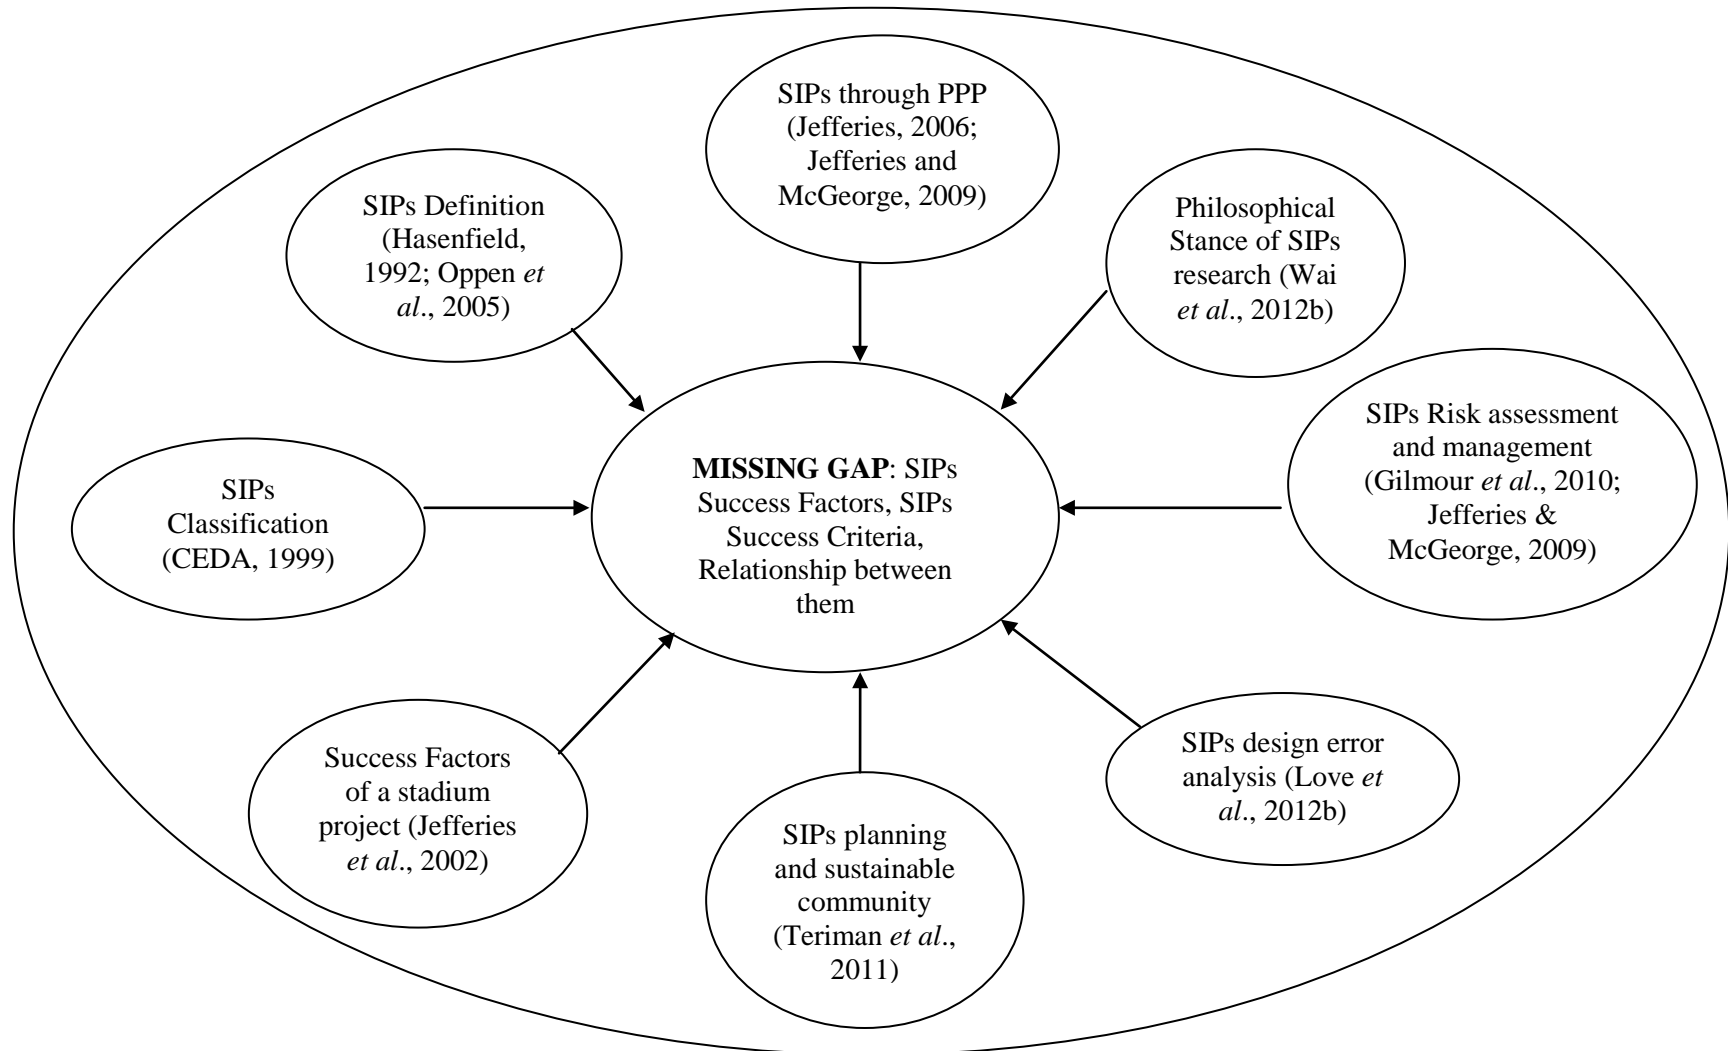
SIPs through PPP (Jefferies, 2006; Jefferies and McGeorge, 2009)

SIPs Definition (Hasenfield, 1992; Oppen *et al*., 2005)

Philosophical Stance of SIPs research (Wai *et al*., 2012b)

SIPs Classification (CEDA, 1999)

**MISSING GAP**: SIPs Success Factors, SIPs Success Criteria, Relationship between them

SIPs Risk assessment and management (Gilmour *et al*., 2010; Jefferies & McGeorge, 2009)

Success Factors of a stadium project (Jefferies *et al*., 2002)

SIPs planning and sustainable community (Teriman *et al*., 2011)

SIPs design error analysis (Love *et al*., 2012b)